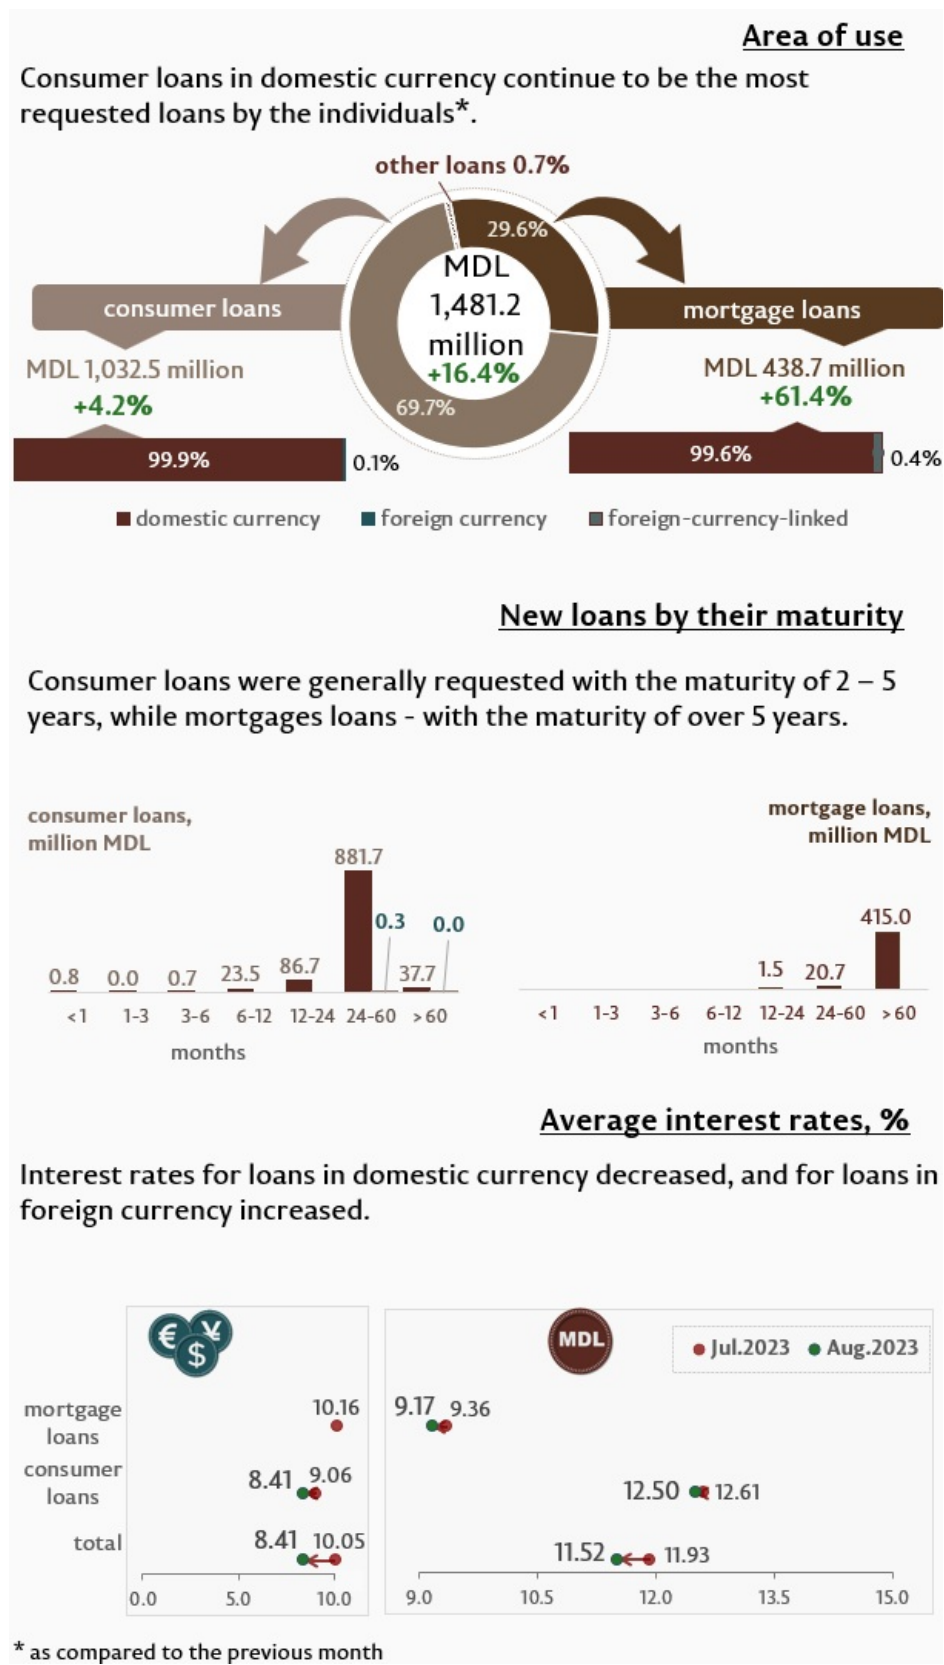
Area of use

Consumer loans in domestic currency continue to be the most requested loans by the individuals*.

other loans 0.7%

29.6%

MDL 1,481.2 million +16.4%

69.7%

consumer loans

MDL 1,032.5 million +4.2%

99.9%

0.1%

mortgage loans

MDL 438.7 million +61.4%

99.6%

0.4%

domestic currency foreign currency foreign-currency-linked

New loans by their maturity

Consumer loans were generally requested with the maturity of 2 – 5 years, while mortgages loans - with the maturity of over 5 years.

consumer loans, million MDL

| | <1 | 1-3 | 3-6 | 6-12 | 12-24 | 24-60 | >60 |
|---|---|---|---|---|---|---|---|
| | 0.8 | 0.0 | 0.7 | 23.5 | 86.7 | 881.7 / 0.3 | 37.7 / 0.0 |

months

mortgage loans, million MDL

| | <1 | 1-3 | 3-6 | 6-12 | 12-24 | 24-60 | >60 |
|---|---|---|---|---|---|---|---|
| | | | | | 1.5 | 20.7 | 415.0 |

months

Average interest rates, %

Interest rates for loans in domestic currency decreased, and for loans in foreign currency increased.

€ ¥ $

MDL

Jul.2023 Aug.2023

mortgage loans 10.16 9.17 9.36

consumer loans 8.41 9.06 12.50 12.61

total 8.41 10.05 11.52 11.93

0.0 5.0 10.0

9.0 10.5 12.0 13.5 15.0

* as compared to the previous month